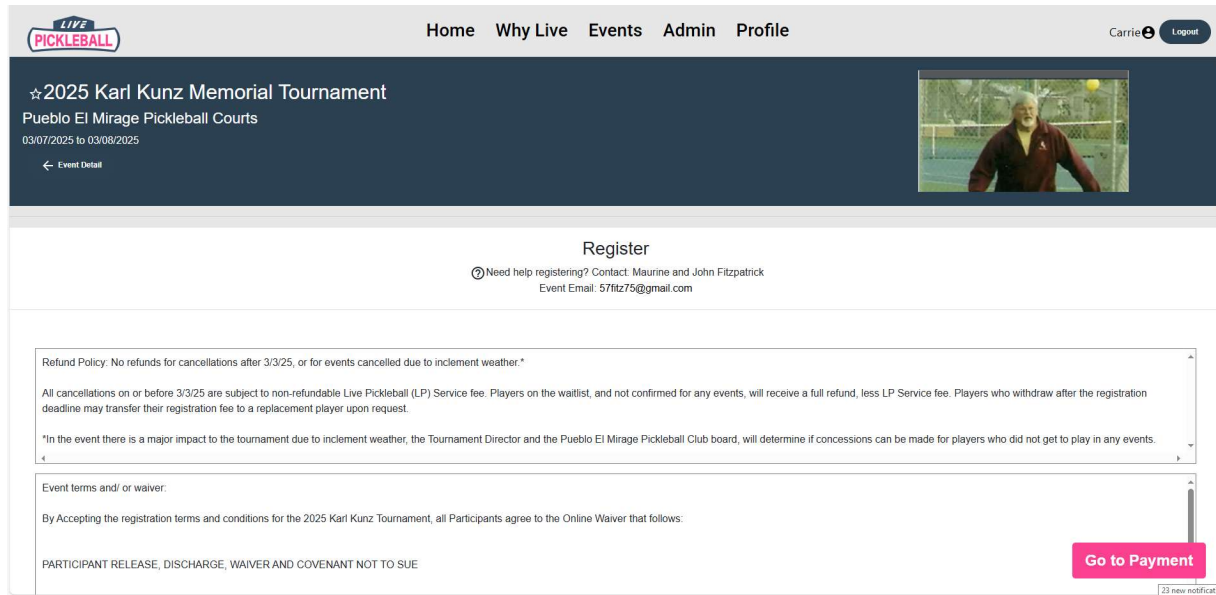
LIVE PICKLEBALL

Home Why Live Events Admin Profile

Carrie Logout

☆2025 Karl Kunz Memorial Tournament

Pueblo El Mirage Pickleball Courts

03/07/2025 to 03/08/2025

← Event Detail

Register

Need help registering? Contact: Maurine and John Fitzpatrick

Event Email: 57fitz75@gmail.com

Refund Policy: No refunds for cancellations after 3/3/25, or for events cancelled due to inclement weather.*

All cancellations on or before 3/3/25 are subject to non-refundable Live Pickleball (LP) Service fee. Players on the waitlist, and not confirmed for any events, will receive a full refund, less LP Service fee. Players who withdraw after the registration deadline may transfer their registration fee to a replacement player upon request.

*In the event there is a major impact to the tournament due to inclement weather, the Tournament Director and the Pueblo El Mirage Pickleball Club board, will determine if concessions can be made for players who did not get to play in any events.

Event terms and/ or waiver:

By Accepting the registration terms and conditions for the 2025 Karl Kunz Tournament, all Participants agree to the Online Waiver that follows:

PARTICIPANT RELEASE, DISCHARGE, WAIVER AND COVENANT NOT TO SUE

Go to Payment

23 new notificat